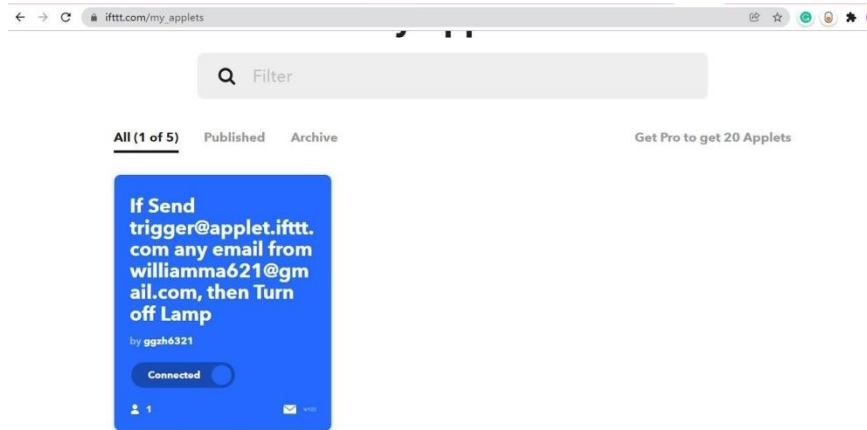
ifttt.com/my_applets

Filter

All (1 of 5) Published Archive

Get Pro to get 20 Applets

If Send trigger@applet.ifttt.com any email from williamma621@gmail.com, then Turn off Lamp

by ggzh6321

Connected

1